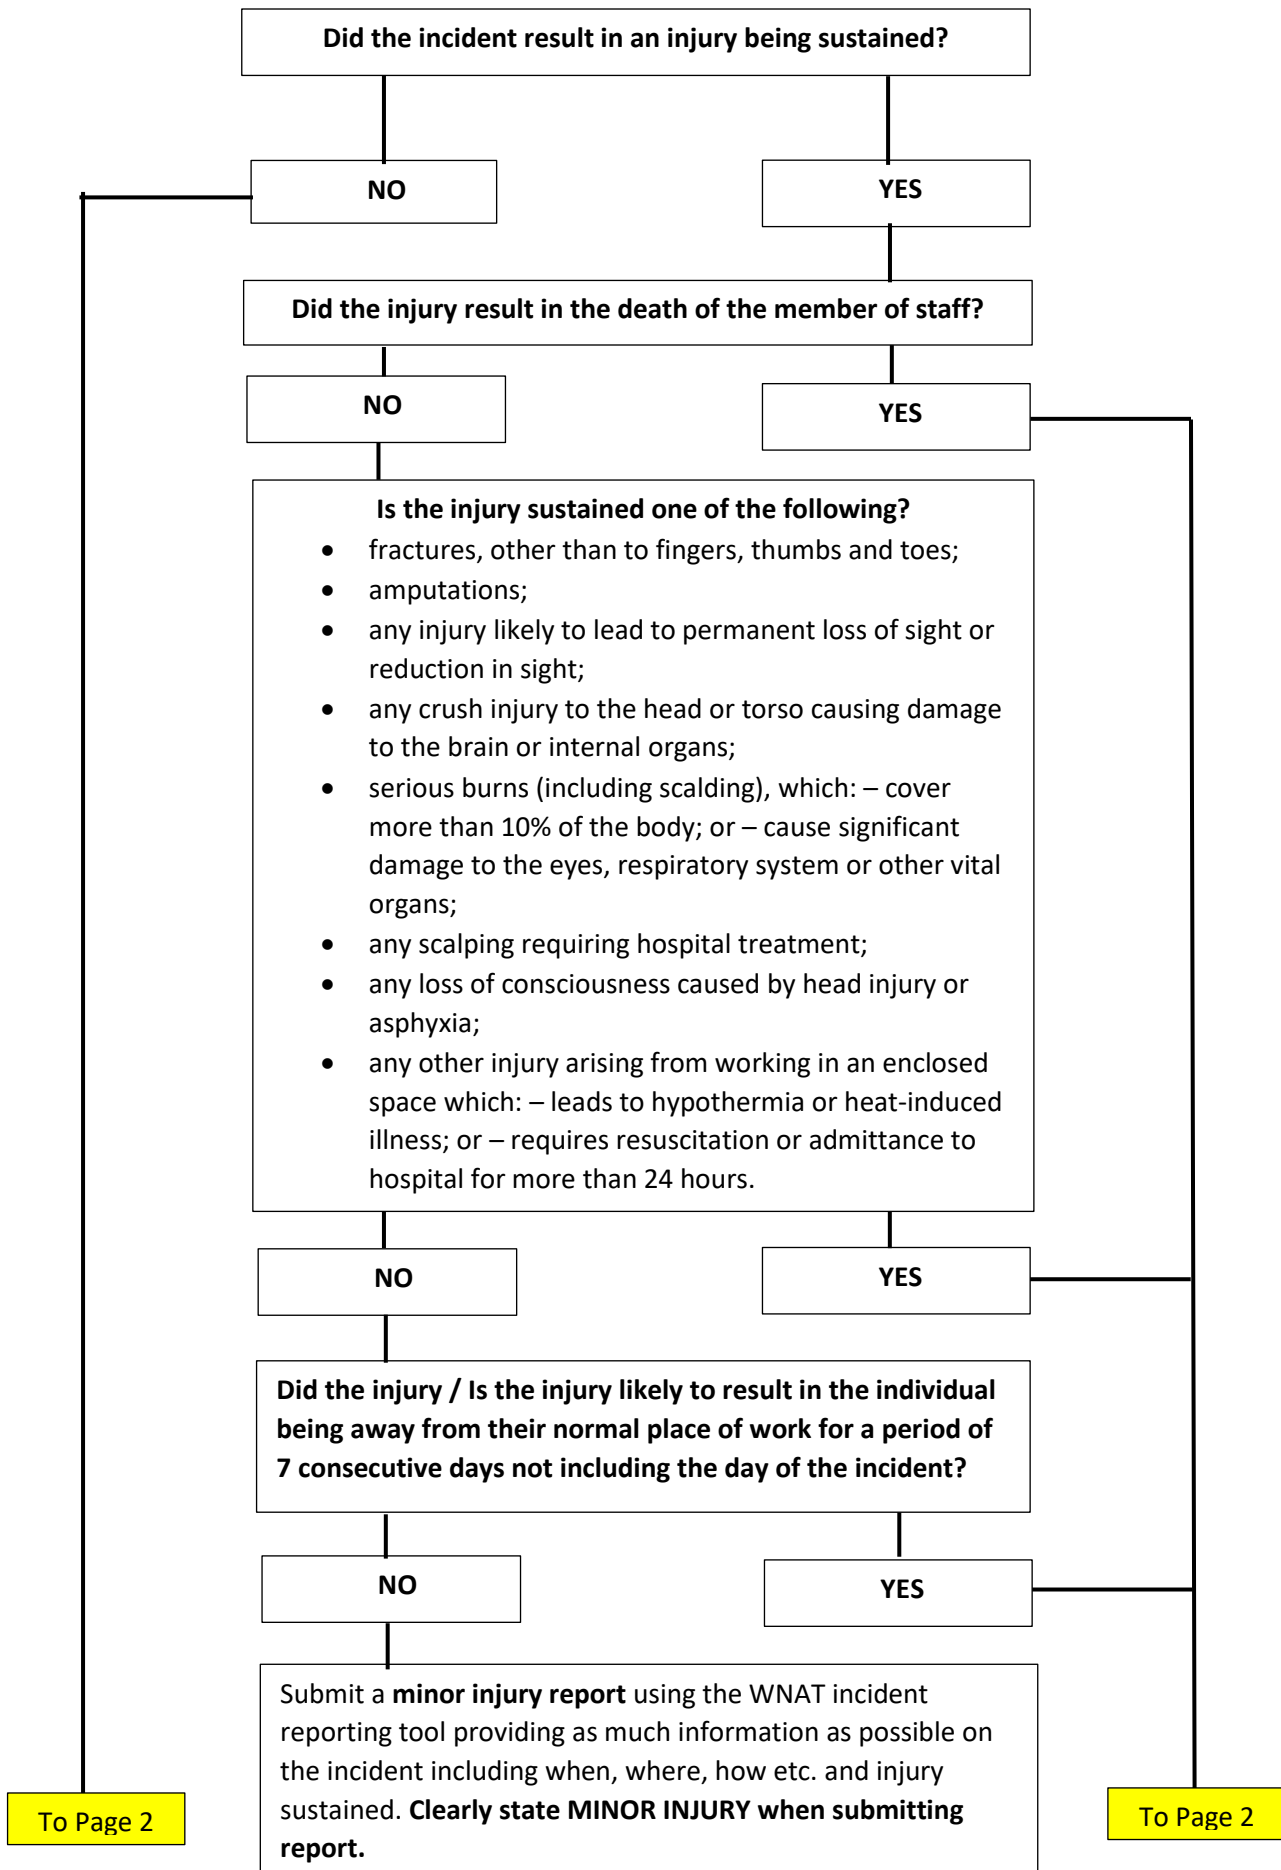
Did the incident result in an injury being sustained?

NO

YES

Did the injury result in the death of the member of staff?

NO

YES

Is the injury sustained one of the following?
- fractures, other than to fingers, thumbs and toes;
- amputations;
- any injury likely to lead to permanent loss of sight or reduction in sight;
- any crush injury to the head or torso causing damage to the brain or internal organs;
- serious burns (including scalding), which: – cover more than 10% of the body; or – cause significant damage to the eyes, respiratory system or other vital organs;
- any scalping requiring hospital treatment;
- any loss of consciousness caused by head injury or asphyxia;
- any other injury arising from working in an enclosed space which: – leads to hypothermia or heat-induced illness; or – requires resuscitation or admittance to hospital for more than 24 hours.

NO

YES

Did the injury / Is the injury likely to result in the individual being away from their normal place of work for a period of 7 consecutive days not including the day of the incident?

NO

YES

Submit a **minor injury report** using the WNAT incident reporting tool providing as much information as possible on the incident including when, where, how etc. and injury sustained. **Clearly state MINOR INJURY when submitting report.**

To Page 2

To Page 2